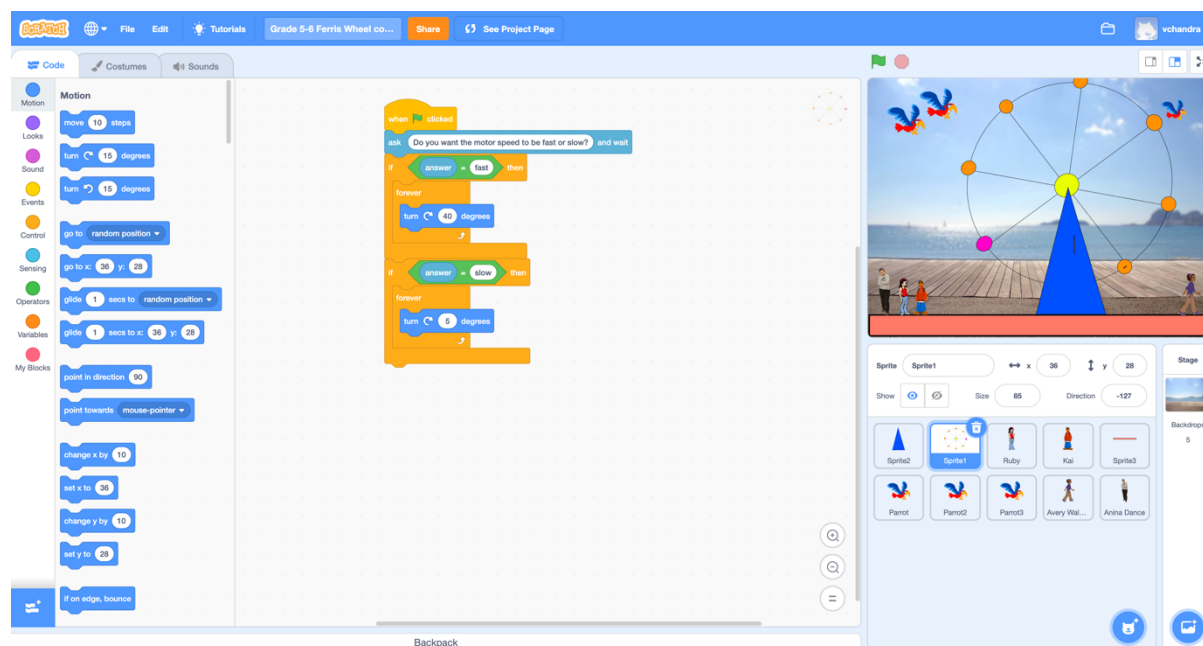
SCRATCH File Edit Tutorials Grade 5-6 Ferris Wheel co... Share See Project Page vchandra

Code Costumes Sounds

Motion
Looks
Sound
Events
Control
Sensing
Operators
Variables
My Blocks

Motion

move 10 steps
turn 15 degrees
turn 15 degrees
go to random position
go to x: 36 y: 28
glide 1 secs to random position
glide 1 secs to x: 36 y: 28
point in direction 90
point towards mouse-pointer
change x by 10
set x to 36
change y by 10
set y to 28
if on edge, bounce

when clicked
ask Do you want the motor speed to be fast or slow? and wait
if answer = fast then
forever
turn 40 degrees
if answer = slow then
forever
turn 5 degrees

Backpack

Sprite Sprite1 x 36 y 28
Show Size 85 Direction -127

Sprite2 Sprite1 Ruby Kai Sprite3
Parrot Parrot2 Parrot3 Avery Wal... Anina Dance

Stage
Backdrops
5